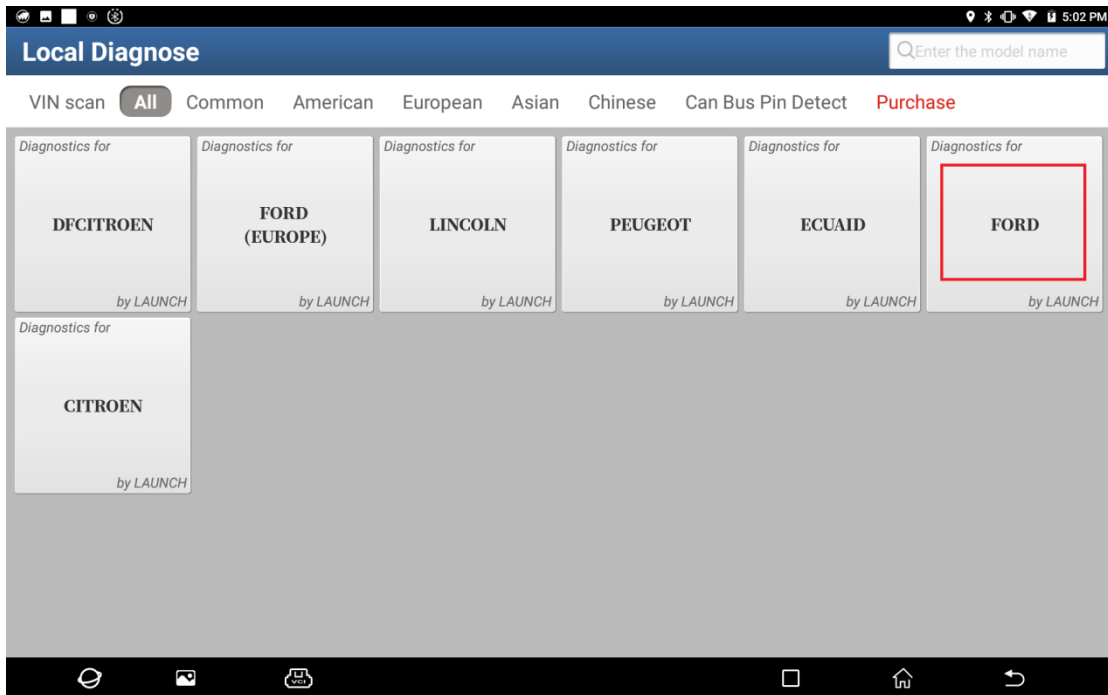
5:02 PM

Local Diagnose

Enter the model name

VIN scan All Common American European Asian Chinese Can Bus Pin Detect Purchase

Diagnostics for
DFCITROEN
by LAUNCH

Diagnostics for
FORD (EUROPE)
by LAUNCH

Diagnostics for
LINCOLN
by LAUNCH

Diagnostics for
PEUGEOT
by LAUNCH

Diagnostics for
ECUAID
by LAUNCH

Diagnostics for
FORD
by LAUNCH

Diagnostics for
CITROEN
by LAUNCH

VCI